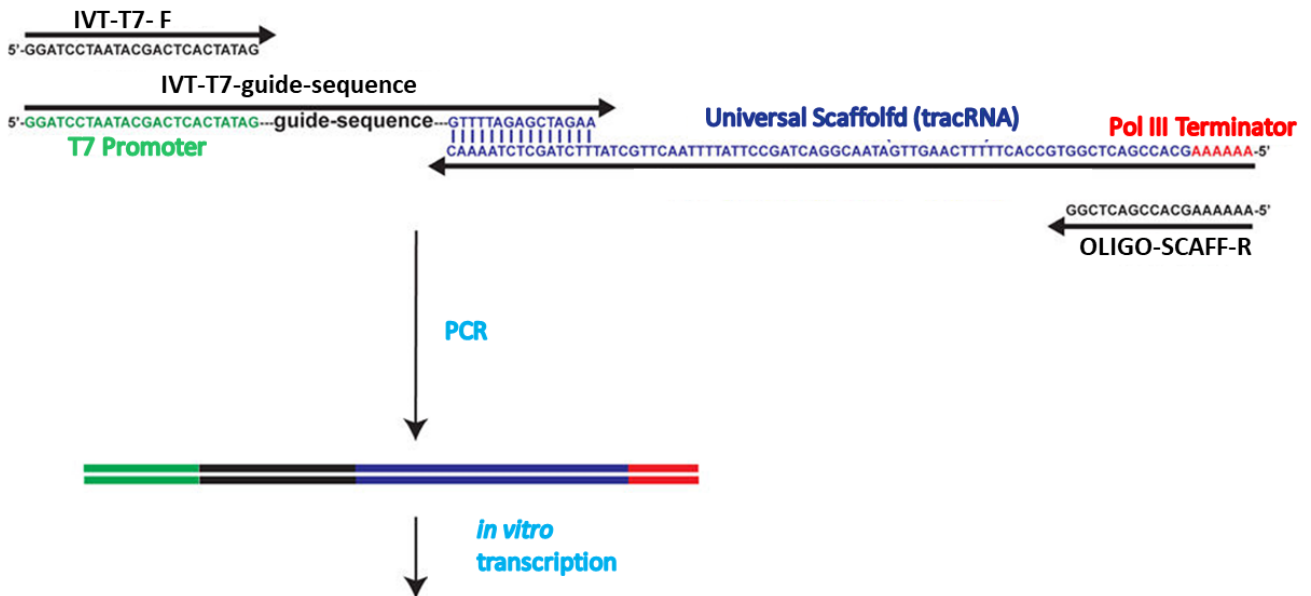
IVT-T7- F
5'-GGATCCTAATACGACTCACTATAG

IVT-T7-guide-sequence
5'-GGATCCTAATACGACTCACTATAG---guide-sequence---GTTTTAGAGCTAGAA
T7 Promoter

Universal Scaffolfd (tracRNA)
Pol III Terminator
CAAAATCTCGATCTTTATCGTTCAATTTTATTCCGATCAGGCAATAGTTGAACTTTTTCACCGTGGCTCAGCCACGAAAAAA-5'

GGCTCAGCCACGAAAAAA-5'
OLIGO-SCAFF-R

PCR

in vitro
transcription